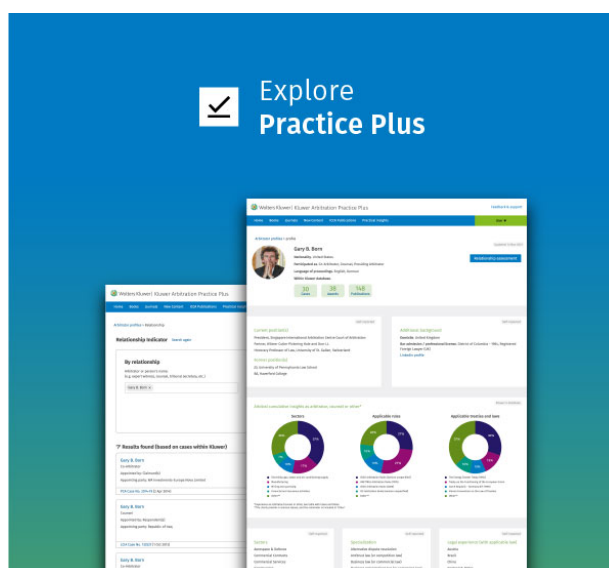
Explore
Practice Plus

Wolters Kluwer | Kluwer Arbitration Practice Plus

Relationship Indicator

By relationship

Results found (based on cases within Kluwer)

Gary B. Born

Gary B. Born

Wolters Kluwer | Kluwer Arbitration Practice Plus

Gary B. Born

20

30

148

Relationship assessment

Current position(s)

Additional background

Sectors

Applicable rules

Applicable treaties and laws